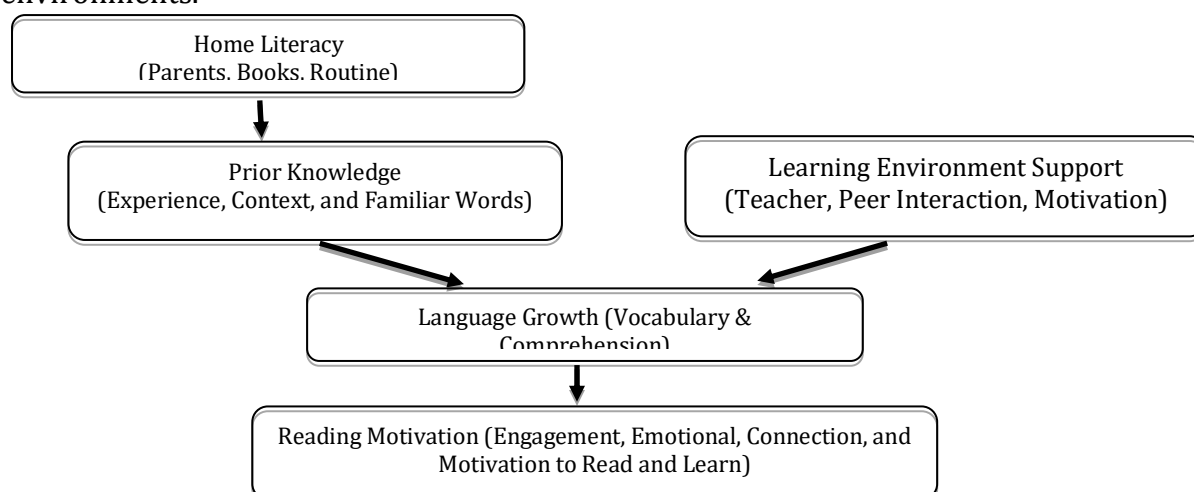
environments.

Home Literacy (Parents, Books, Routine)

Prior Knowledge (Experience, Context, and Familiar Words)

Learning Environment Support (Teacher, Peer Interaction, Motivation)

Language Growth (Vocabulary & Comprehension)

Reading Motivation (Engagement, Emotional, Connection, and Motivation to Read and Learn)